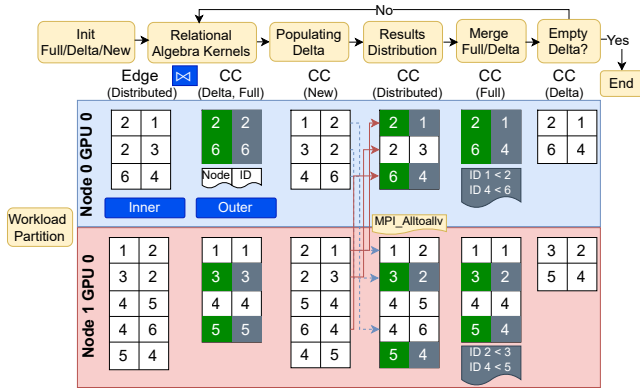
No

Init Full/Delta/New

Relational Algebra Kernels

Populating Delta

Results Distribution

Merge Full/Delta

Empty Delta?

Yes

End

Edge (Distributed)

⋈

CC (Delta, Full)

CC (New)

CC (Distributed)

CC (Full)

CC (Delta)

Node 0 GPU 0

| 2 | 1 |
|---|---|
| 2 | 3 |
| 6 | 4 |

| 2 | 2 |
|---|---|
| 6 | 6 |

Node ID

| 1 | 2 |
|---|---|
| 3 | 2 |
| 4 | 6 |

| 2 | 1 |
|---|---|
| 2 | 3 |
| 6 | 4 |

| 2 | 1 |
|---|---|
| 6 | 4 |

ID 1 < 2
ID 4 < 6

| 2 | 1 |
|---|---|
| 6 | 4 |

Inner

Outer

Workload Partition

MPI_Alltoallv

Node 1 GPU 0

| 1 | 2 |
|---|---|
| 3 | 2 |
| 4 | 5 |
| 4 | 6 |
| 5 | 4 |

| 1 | 1 |
|---|---|
| 3 | 3 |
| 4 | 4 |
| 5 | 5 |

| 2 | 1 |
|---|---|
| 2 | 3 |
| 5 | 4 |
| 6 | 4 |
| 4 | 5 |

| 1 | 1 |
|---|---|
| 3 | 2 |
| 4 | 5 |
| 4 | 6 |
| 5 | 4 |

| 1 | 1 |
|---|---|
| 3 | 2 |
| 4 | 4 |
| 5 | 4 |

ID 2 < 3
ID 4 < 5

| 3 | 2 |
|---|---|
| 5 | 4 |